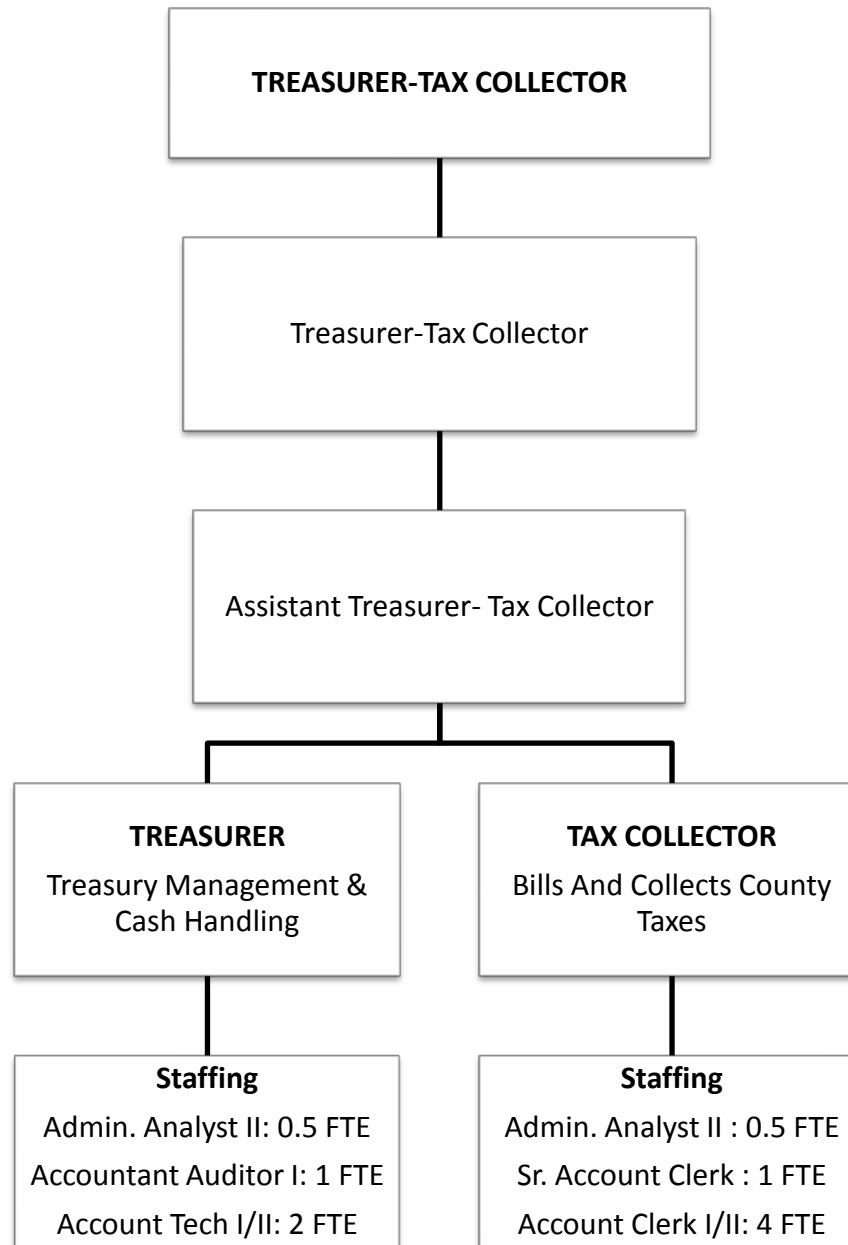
**TREASURER-TAX COLLECTOR**

Treasurer-Tax Collector

Assistant Treasurer- Tax Collector

**TREASURER**
Treasury Management & Cash Handling

**Staffing**
Admin. Analyst II: 0.5 FTE
Accountant Auditor I: 1 FTE
Account Tech I/II: 2 FTE

**TAX COLLECTOR**
Bills And Collects County Taxes

**Staffing**
Admin. Analyst II : 0.5 FTE
Sr. Account Clerk : 1 FTE
Account Clerk I/II: 4 FTE